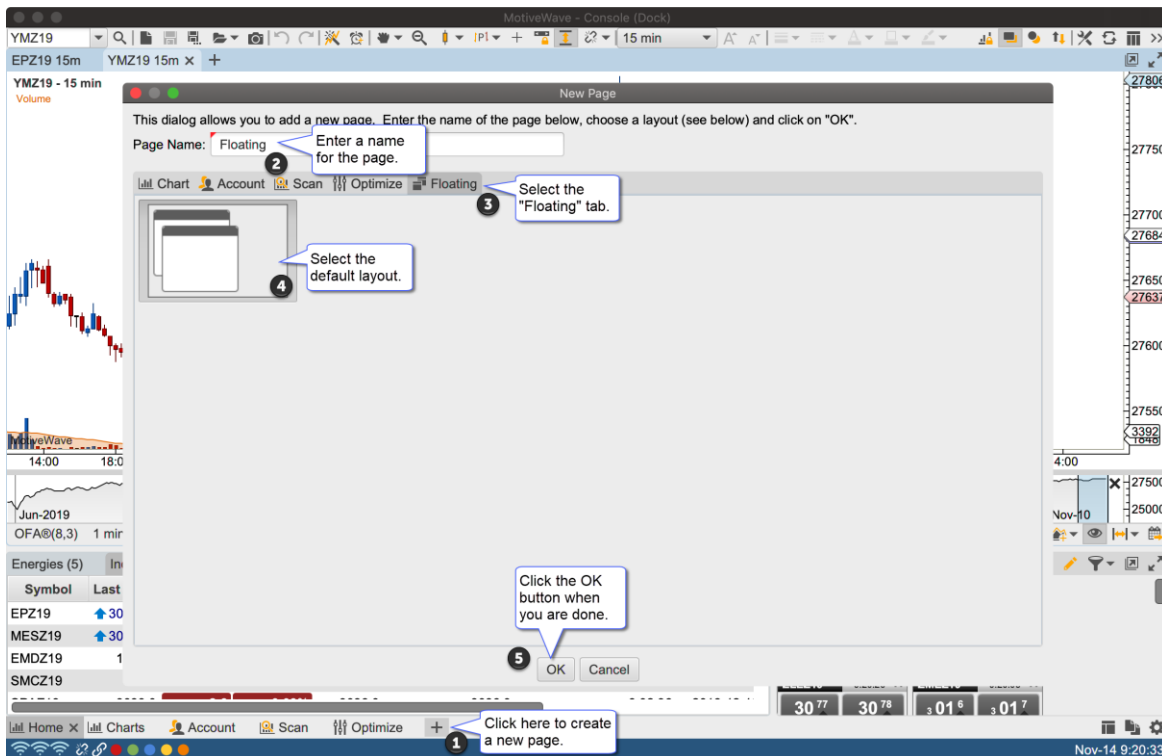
MotiveWave - Console (Dock)

YMZ19 15 min

EPZ19 15m YMZ19 15m × +

YMZ19 - 15 min
Volume

New Page

This dialog allows you to add a new page. Enter the name of the page below, choose a layout (see below) and click on "OK".

Page Name: Floating

Enter a name for the page.

2

Chart Account Scan Optimize Floating

Select the "Floating" tab.

3

Select the default layout.

4

Click the OK button when you are done.

5

OK Cancel

Click here to create a new page.

1

MotiveWave
14:00 18:0
Jun-2019
OFA®(8,3) 1 min
Energies (5) In

| Symbol | Last |
|---|---|
| EPZ19 | 30 |
| MESZ19 | 30 |
| EMDZ19 | 1 |
| SMCZ19 | |

27806
27750
27700
27684
27650
27637
27600
27550
3392
1848
4:00
27500
25000
Nov-10

30 77 30 78 3 01 6 3 01 7

Home × Charts Account Scan Optimize +

Nov-14 9:20:33